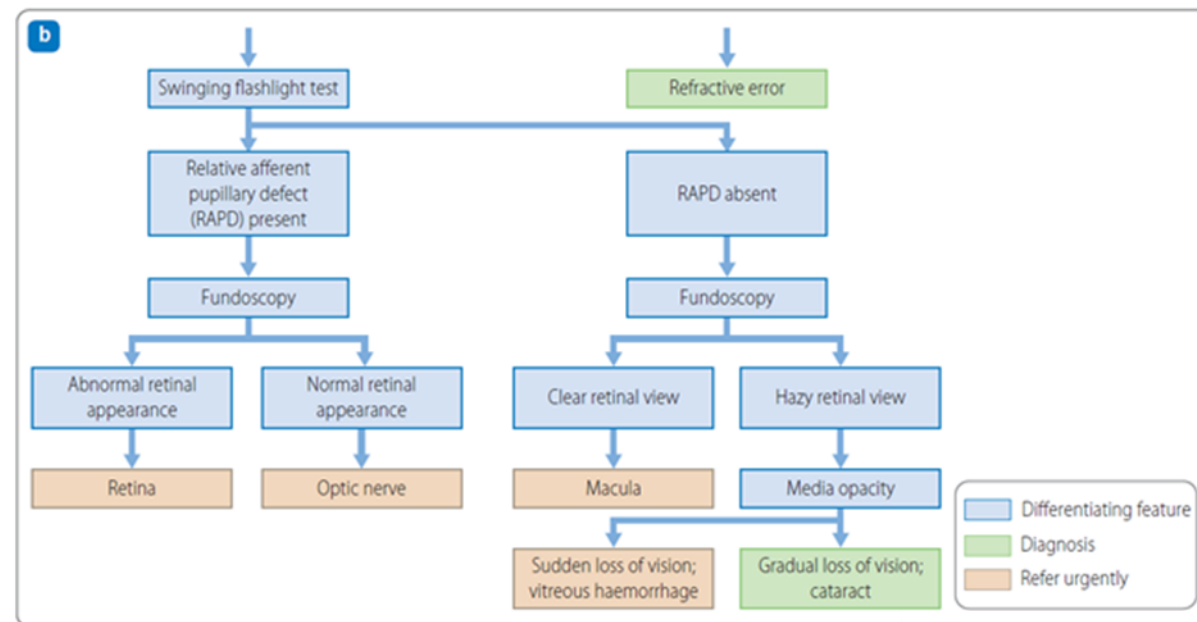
b

Swinging flashlight test

Refractive error

Relative afferent pupillary defect (RAPD) present

RAPD absent

Fundoscopy

Fundoscopy

Abnormal retinal appearance

Normal retinal appearance

Clear retinal view

Hazy retinal view

Retina

Optic nerve

Macula

Media opacity

Sudden loss of vision; vitreous haemorrhage

Gradual loss of vision; cataract

Differentiating feature
Diagnosis
Refer urgently